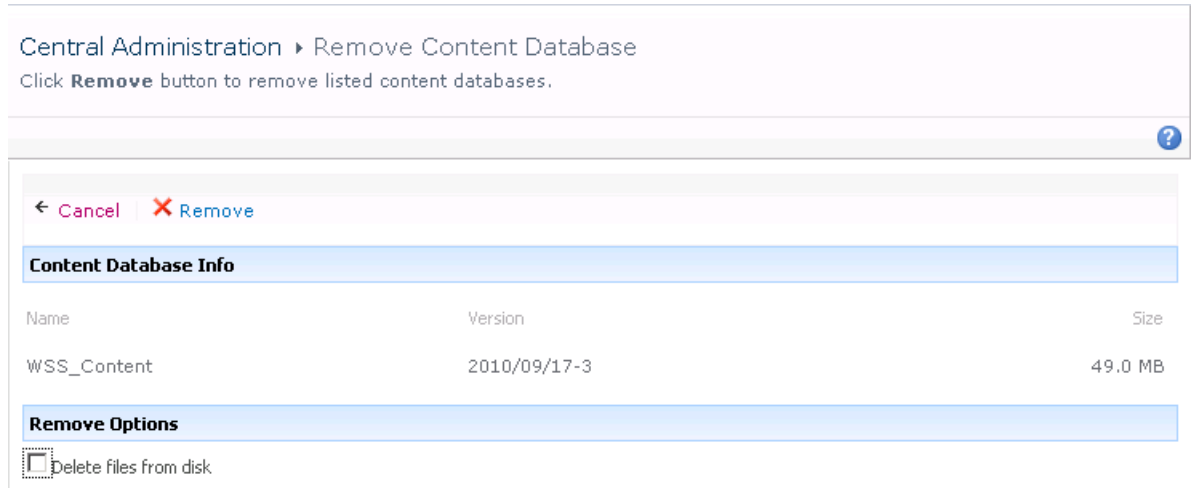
Central Administration ▸ Remove Content Database
Click **Remove** button to remove listed content databases.

← Cancel | ✕ Remove

Content Database Info

| Name | Version | Size |
|---|---|---|
| WSS_Content | 2010/09/17-3 | 49.0 MB |

Remove Options

Delete files from disk